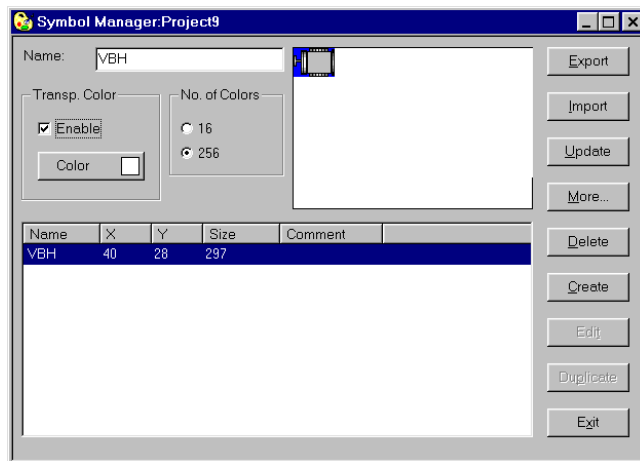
Symbol Manager:Project9

Name: VBH

Transp. Color
Enable
Color

No. of Colors
16
256

| Name | X | Y | Size | Comment |
|---|---|---|---|---|
| VBH | 40 | 28 | 297 | |

Export
Import
Update
More...
Delete
Create
Edit
Duplicate
Exit